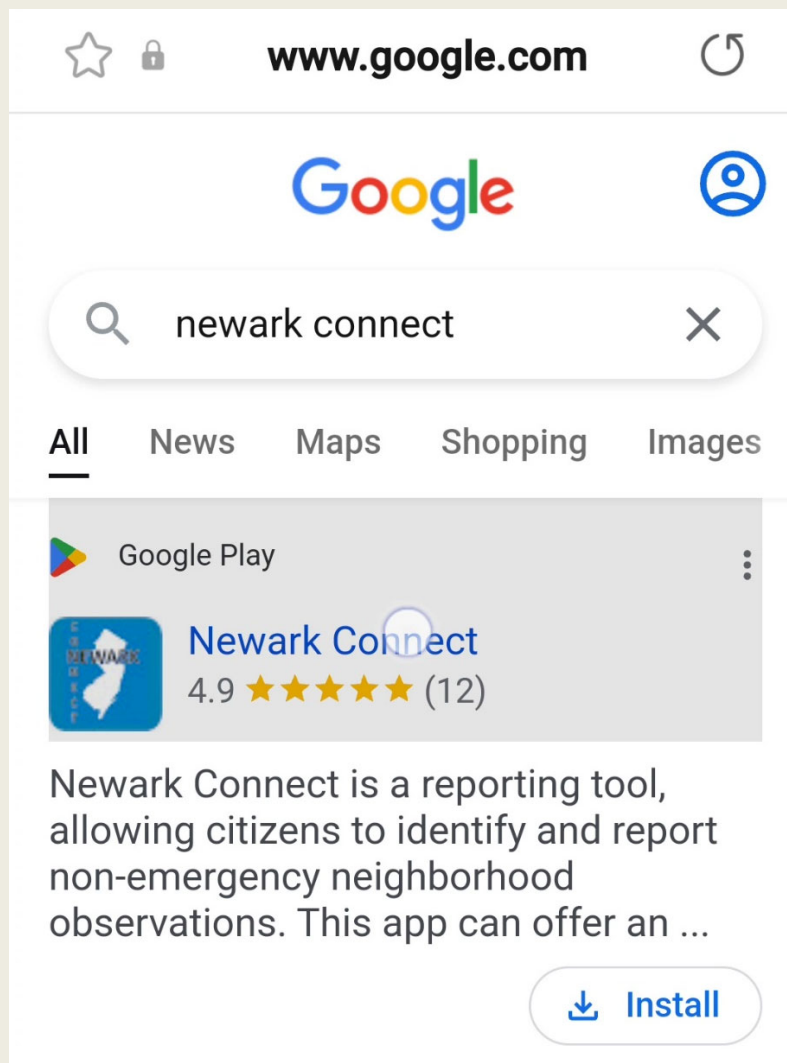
www.google.com

Google

newark connect

All News Maps Shopping Images

Google Play

Newark Connect
4.9 ★★★★★ (12)

Newark Connect is a reporting tool, allowing citizens to identify and report non-emergency neighborhood observations. This app can offer an ...

Install